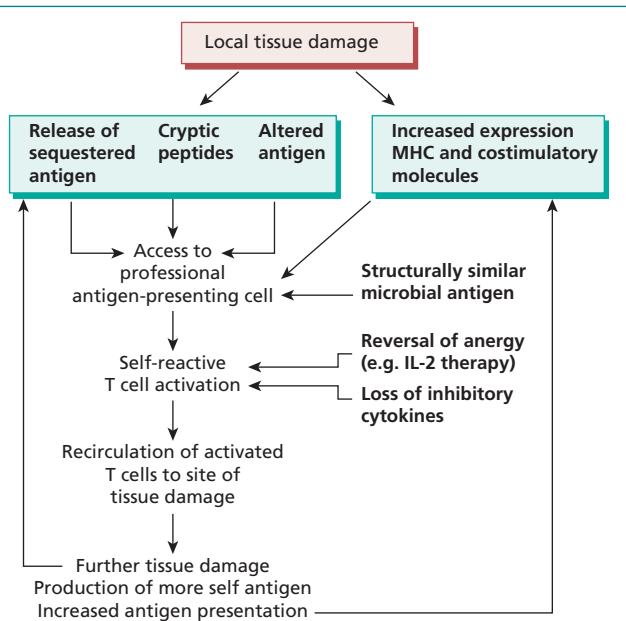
Local tissue damage

Release of sequestered antigen

Cryptic peptides

Altered antigen

Increased expression MHC and costimulatory molecules

Access to professional antigen-presenting cell

Structurally similar microbial antigen

Self-reactive T cell activation

Reversal of anergy (e.g. IL-2 therapy)

Loss of inhibitory cytokines

Recirculation of activated T cells to site of tissue damage

Further tissue damage
Production of more self antigen
Increased antigen presentation